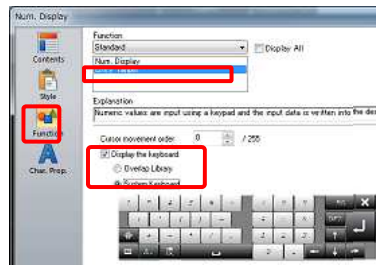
Num. Display

Contents

Style

Function

Char. Prop.

Function

Standard

Display All

Num. Display

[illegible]

Explanation

Numeric values are input using a keypad and the input data is written into the de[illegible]

Cursor movement order

0

/ 255

Display the keyboard

Overlap Library

System Keyboard